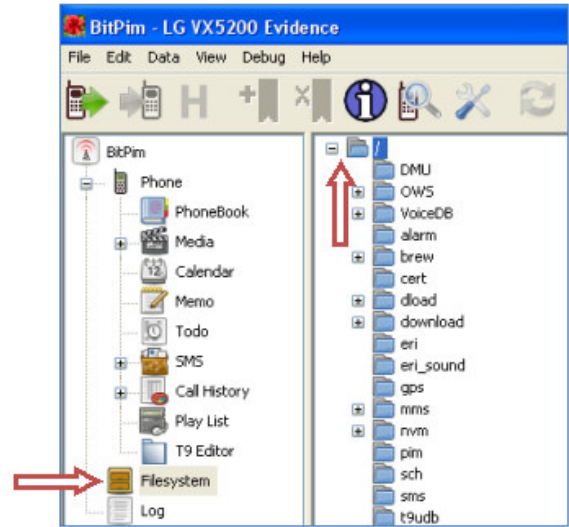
BitPim - LG VX5200 Evidence

File Edit Data View Debug Help

H

BitPim
Phone
PhoneBook
Media
Calendar
Memo
Todo
SMS
Call History
Play List
T9 Editor
Filesystem
Log

/
DMU
OWS
VoiceDB
alarm
brew
cert
dload
download
eri
eri_sound
gps
mms
nvm
pim
sch
sms
t9udb